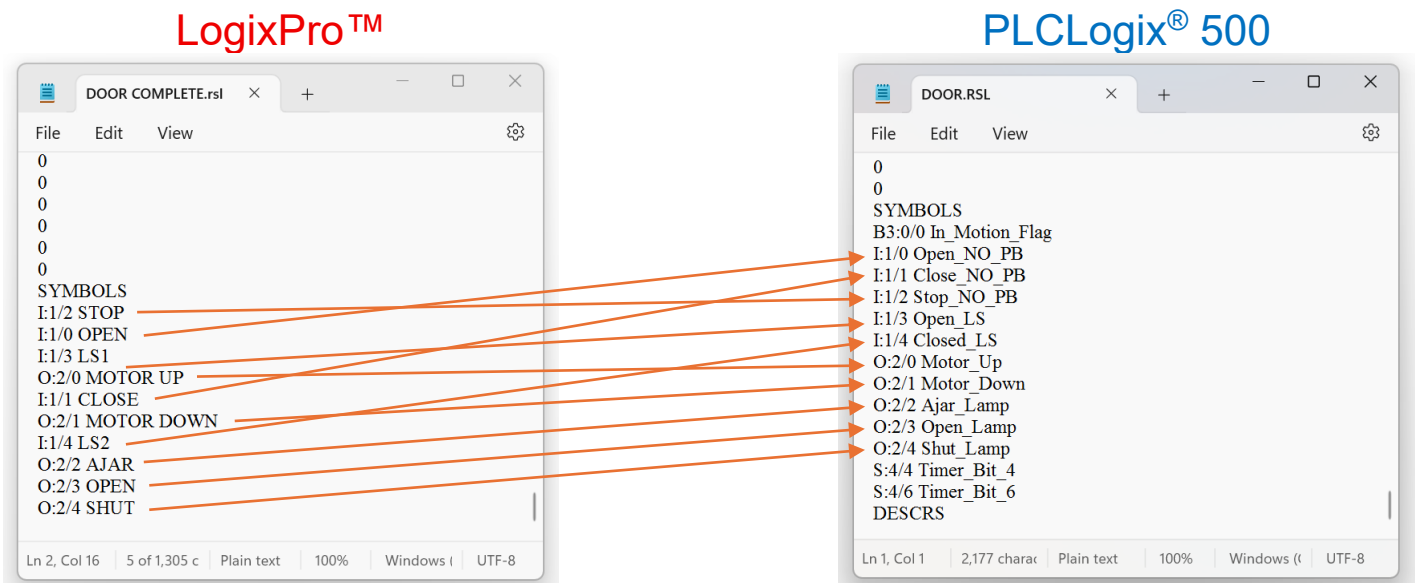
LogixPro™

DOOR COMPLETE.rsl

File Edit View

0
0
0
0
0
0
SYMBOLS
I:1/2 STOP
I:1/0 OPEN
I:1/3 LS1
O:2/0 MOTOR UP
I:1/1 CLOSE
O:2/1 MOTOR DOWN
I:1/4 LS2
O:2/2 AJAR
O:2/3 OPEN
O:2/4 SHUT

Ln 2, Col 16 | 5 of 1,305 c | Plain text | 100% | Windows ( | UTF-8

PLCLogix® 500

DOOR.RSL

File Edit View

0
0
SYMBOLS
B3:0/0 In_Motion_Flag
I:1/0 Open_NO_PB
I:1/1 Close_NO_PB
I:1/2 Stop_NO_PB
I:1/3 Open_LS
I:1/4 Closed_LS
O:2/0 Motor_Up
O:2/1 Motor_Down
O:2/2 Ajar_Lamp
O:2/3 Open_Lamp
O:2/4 Shut_Lamp
S:4/4 Timer_Bit_4
S:4/6 Timer_Bit_6
DESCRS

Ln 1, Col 1 | 2,177 chara | Plain text | 100% | Windows (( | UTF-8